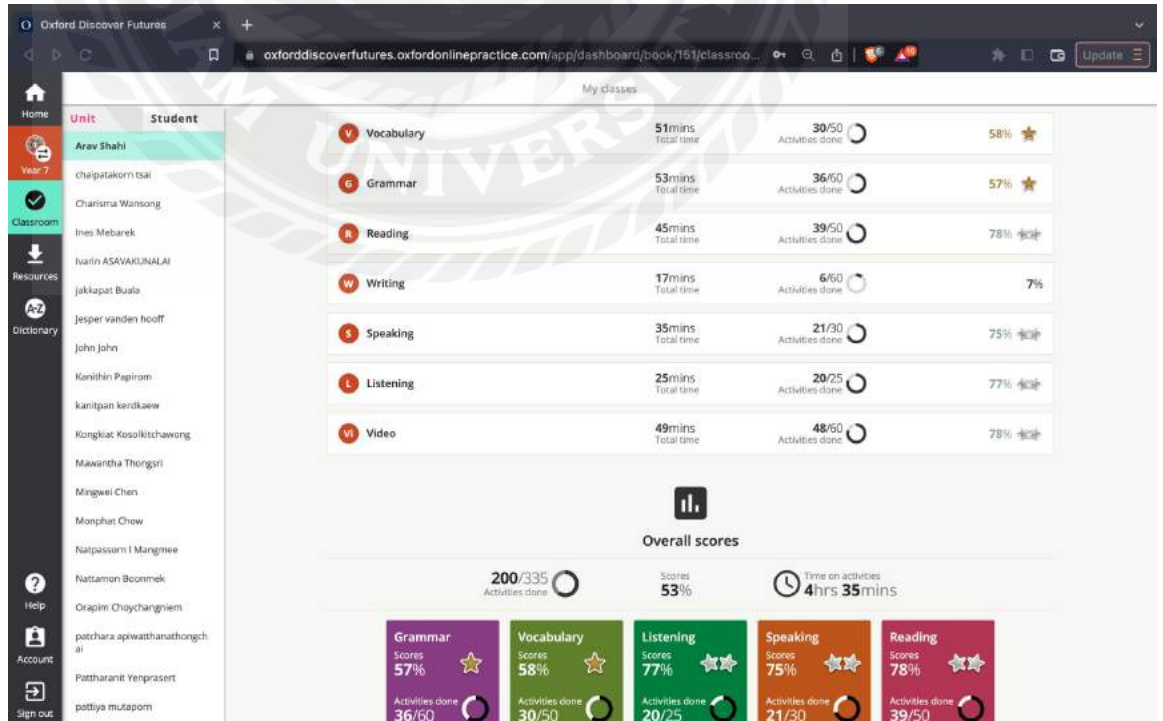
Oxford Discover Futures
oxforddiscoverfutures.oxfordonlinepractice.com/app/dashboard/book/151/classroo...
Update

My classes

Home
Year 7
Classroom
Resources
Dictionary
Help
Account
Sign out

Unit Student

Arav Shahi
chaipatakorn tsai
Charisma Wansong
Ines Mebarek
Ivarin ASAVAKUNALAI
jakkapat Buala
Jesper vanden hooff
John John
Kanithin Papirom
kanitpan kerdkaew
Kongkiat Kosolkitchawong
Mawantha Thongsri
Mingwei Chen
Monphat Chow
Natpassorn I Mangmee
Nattamon Boonmek
Orapim Choychangniem
patchara apiwatthanathongchai
Pattharanit Yenprasert
pattiya mutapom

| | | | | |
|---|---|---|---|---|
| V Vocabulary | 51mins Total time | 30/50 Activities done | 58% |
| G Grammar | 53mins Total time | 36/60 Activities done | 57% |
| R Reading | 45mins Total time | 39/50 Activities done | 78% |
| W Writing | 17mins Total time | 6/60 Activities done | 7% |
| S Speaking | 35mins Total time | 21/30 Activities done | 75% |
| L Listening | 25mins Total time | 20/25 Activities done | 77% |
| VI Video | 49mins Total time | 48/60 Activities done | 78% |

Overall scores

200/335 Activities done
Scores 53%
Time on activities 4hrs 35mins

Grammar Scores 57% Activities done 36/60
Vocabulary Scores 58% Activities done 30/50
Listening Scores 77% Activities done 20/25
Speaking Scores 75% Activities done 21/30
Reading Scores 78% Activities done 39/50